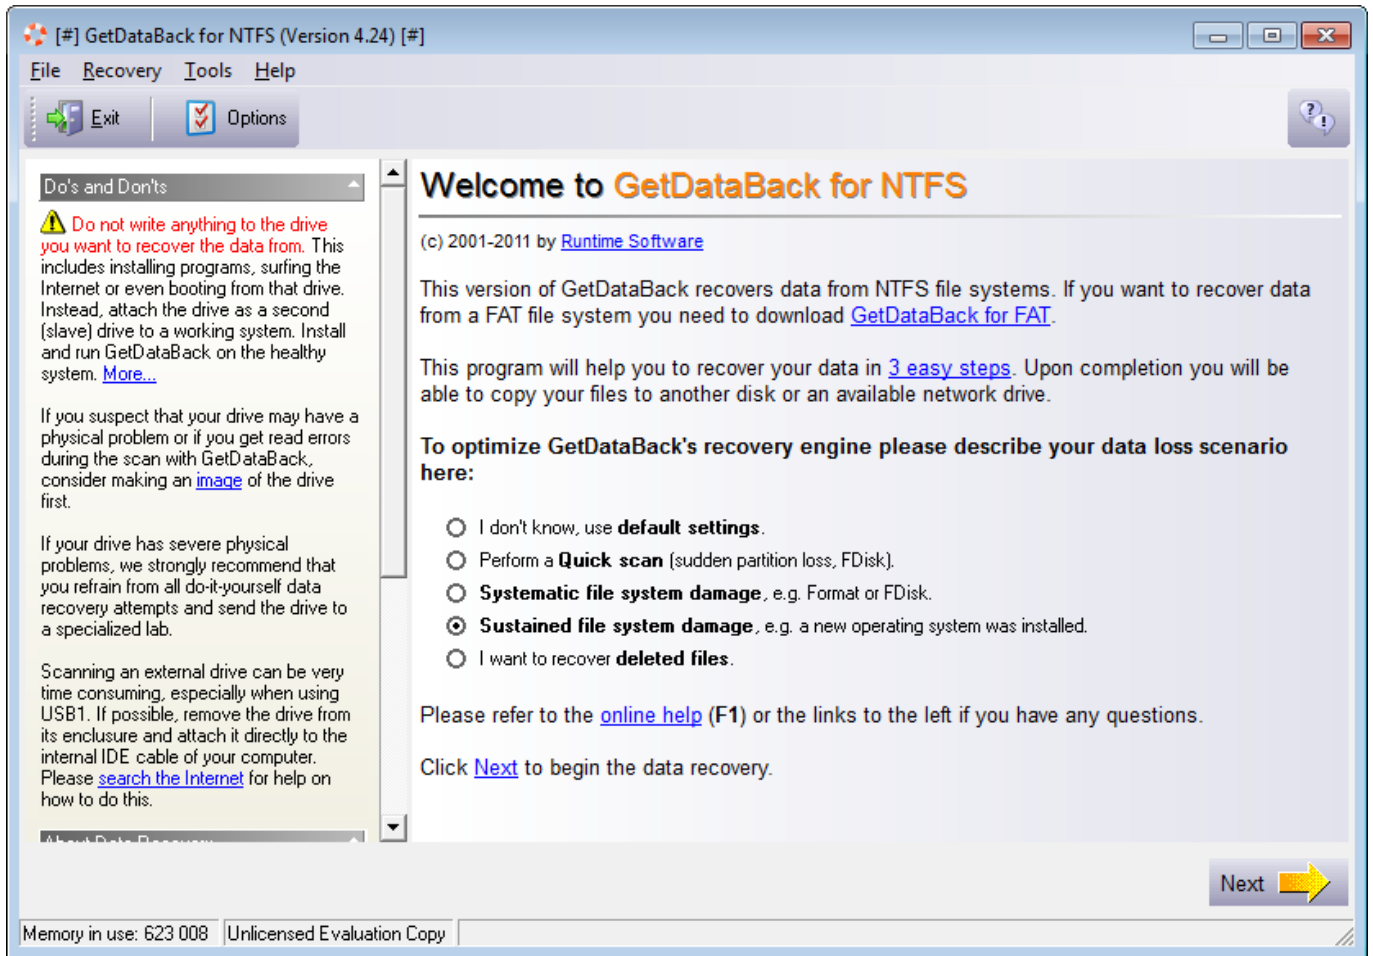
[#] GetDataBack for NTFS (Version 4.24) [#]

File Recovery Tools Help

Exit Options

Do's and Don'ts

Do not write anything to the drive you want to recover the data from. This includes installing programs, surfing the Internet or even booting from that drive. Instead, attach the drive as a second (slave) drive to a working system. Install and run GetDataBack on the healthy system. More...

If you suspect that your drive may have a physical problem or if you get read errors during the scan with GetDataBack, consider making an image of the drive first.

If your drive has severe physical problems, we strongly recommend that you refrain from all do-it-yourself data recovery attempts and send the drive to a specialized lab.

Scanning an external drive can be very time consuming, especially when using USB1. If possible, remove the drive from its enclosure and attach it directly to the internal IDE cable of your computer. Please search the Internet for help on how to do this.

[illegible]

Welcome to GetDataBack for NTFS

(c) 2001-2011 by Runtime Software

This version of GetDataBack recovers data from NTFS file systems. If you want to recover data from a FAT file system you need to download GetDataBack for FAT.

This program will help you to recover your data in 3 easy steps. Upon completion you will be able to copy your files to another disk or an available network drive.

To optimize GetDataBack's recovery engine please describe your data loss scenario here:

I don't know, use default settings.

Perform a Quick scan (sudden partition loss, FDisk).

Systematic file system damage, e.g. Format or FDisk.

Sustained file system damage, e.g. a new operating system was installed.

I want to recover deleted files.

Please refer to the online help (F1) or the links to the left if you have any questions.

Click Next to begin the data recovery.

Next

Memory in use: 623 008 | Unlicensed Evaluation Copy